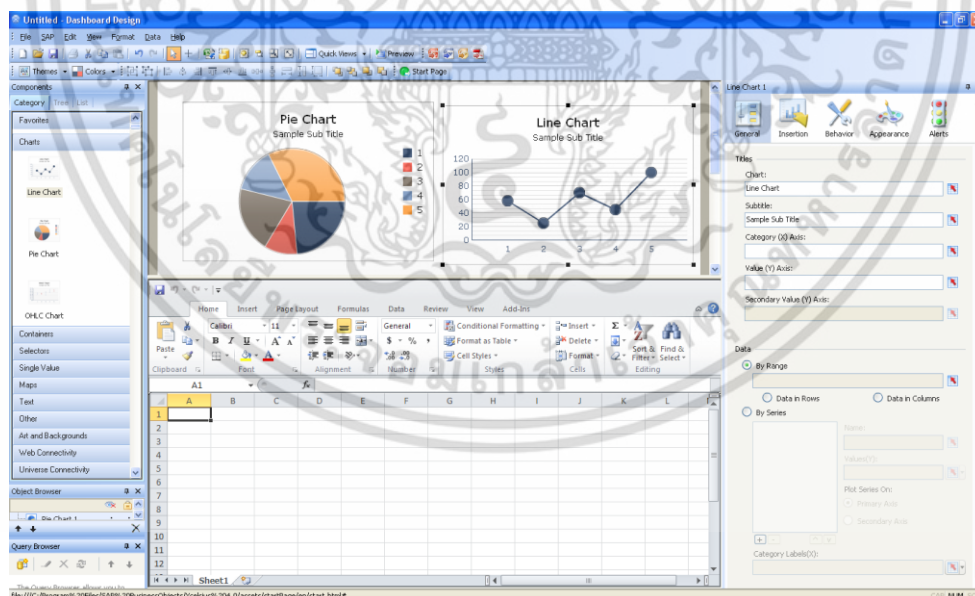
Untitled - Dashboard Design

File SAP Edit View Format Data Help

Quick Views Preview

Themes Colors Start Page

Components

Category Tree List

Favorites

Charts

Line Chart

Pie Chart

OHLC Chart

Containers

Selectors

Single Value

Maps

Text

Other

Art and Backgrounds

Web Connectivity

Universe Connectivity

Object Browser

Pie Chart 1

Query Browser

Pie Chart

Sample Sub Title

1
2
3
4
5

Line Chart

Sample Sub Title

120
100
80
60
40
20
0

1 2 3 4 5

Home Insert Page Layout Formulas Data Review View Add-Ins

Paste

Clipboard

Calibri 11

Font

Alignment

General

$ % ,

Number

Conditional Formatting

Format as Table

Cell Styles

Styles

Insert

Delete

Format

Cells

Sort & Filter

Find & Select

Editing

A1

fx

| | A | B | C | D | E | F | G | H | I | J | K | L |
|---|---|---|---|---|---|---|---|---|---|---|---|---|
| 1 | | | | | | | | | | | | |
| 2 | | | | | | | | | | | | |
| 3 | | | | | | | | | | | | |
| 4 | | | | | | | | | | | | |
| 5 | | | | | | | | | | | | |
| 6 | | | | | | | | | | | | |
| 7 | | | | | | | | | | | | |
| 8 | | | | | | | | | | | | |
| 9 | | | | | | | | | | | | |
| 10 | | | | | | | | | | | | |
| 11 | | | | | | | | | | | | |
| 12 | | | | | | | | | | | | |
| 13 | | | | | | | | | | | | |

Sheet1

Line Chart 1

General Insertion Behavior Appearance Alerts

Titles

Chart:

Line Chart

Subtitle:

Sample Sub Title

Category (X) Axis:

Value (Y) Axis:

Secondary Value (Y) Axis:

Data

By Range

Data in Rows

Data in Columns

By Series

Name:

Values(Y):

Plot Series On:

Primary Axis

Secondary Axis

Category Labels(X):

NUM